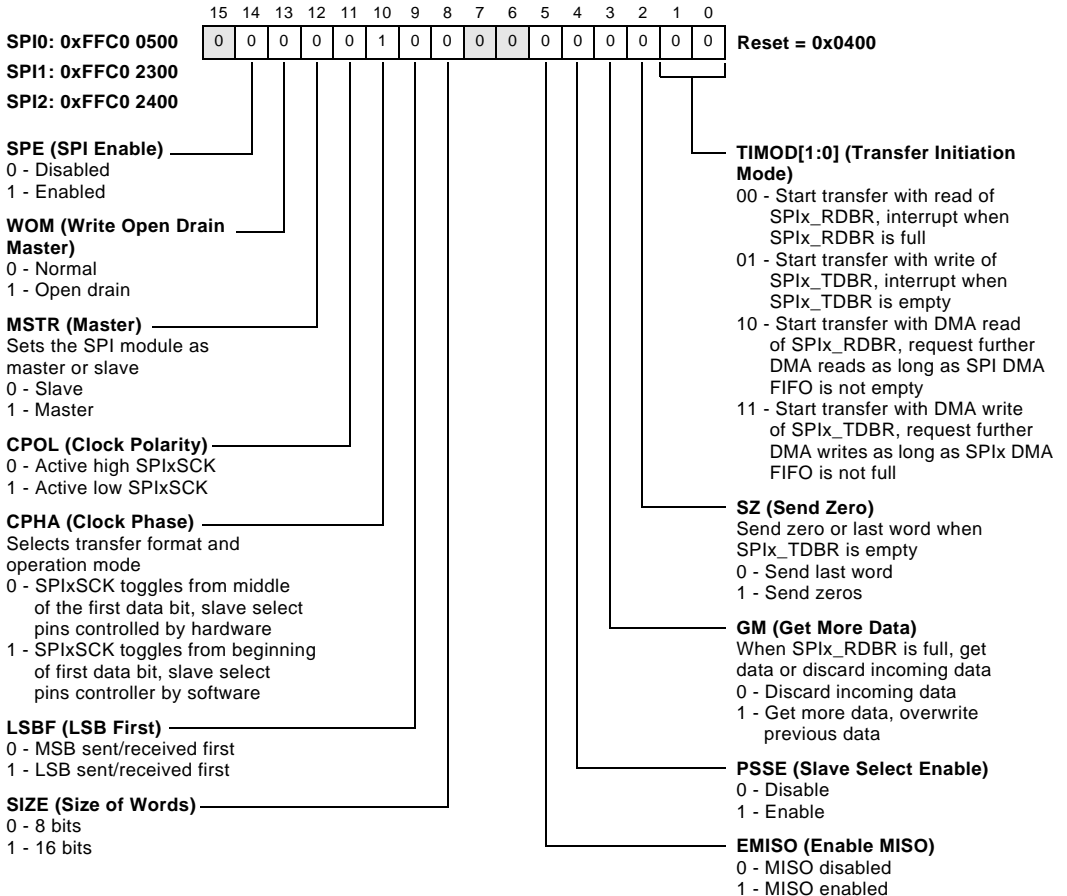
15 14 13 12 11 10 9 8 7 6 5 4 3 2 1 0

SPI0: 0xFFC0 0500

| 0 | 0 | 0 | 0 | 0 | 1 | 0 | 0 | 0 | 0 | 0 | 0 | 0 | 0 | 0 | 0 |
|---|---|---|---|---|---|---|---|---|---|---|---|---|---|---|---|

Reset = 0x0400

SPI1: 0xFFC0 2300

SPI2: 0xFFC0 2400

SPE (SPI Enable)
0 - Disabled
1 - Enabled

WOM (Write Open Drain Master)
0 - Normal
1 - Open drain

MSTR (Master)
Sets the SPI module as master or slave
0 - Slave
1 - Master

CPOL (Clock Polarity)
0 - Active high SPIxSCK
1 - Active low SPIxSCK

CPHA (Clock Phase)
Selects transfer format and operation mode
0 - SPIxSCK toggles from middle of the first data bit, slave select pins controlled by hardware
1 - SPIxSCK toggles from beginning of first data bit, slave select pins controller by software

LSBF (LSB First)
0 - MSB sent/received first
1 - LSB sent/received first

SIZE (Size of Words)
0 - 8 bits
1 - 16 bits

TIMOD[1:0] (Transfer Initiation Mode)
00 - Start transfer with read of SPIx_RDBR, interrupt when SPIx_RDBR is full
01 - Start transfer with write of SPIx_TDBR, interrupt when SPIx_TDBR is empty
10 - Start transfer with DMA read of SPIx_RDBR, request further DMA reads as long as SPI DMA FIFO is not empty
11 - Start transfer with DMA write of SPIx_TDBR, request further DMA writes as long as SPIx DMA FIFO is not full

SZ (Send Zero)
Send zero or last word when SPIx_TDBR is empty
0 - Send last word
1 - Send zeros

GM (Get More Data)
When SPIx_RDBR is full, get data or discard incoming data
0 - Discard incoming data
1 - Get more data, overwrite previous data

PSSE (Slave Select Enable)
0 - Disable
1 - Enable

EMISO (Enable MISO)
0 - MISO disabled
1 - MISO enabled